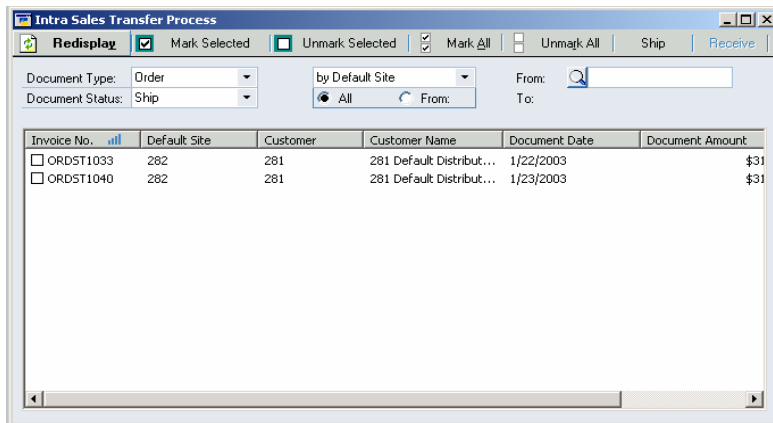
Intra Sales Transfer Process

Redisplay | Mark Selected | Unmark Selected | Mark All | Unmark All | Ship | Receive

Document Type: Order
Document Status: Ship

by Default Site
All From:

From:
To:

| Invoice No. | Default Site | Customer | Customer Name | Document Date | Document Amount |
|---|---|---|---|---|---|
| ORDST1033 | 282 | 281 | 281 Default Distribut... | 1/22/2003 | $31 |
| ORDST1040 | 282 | 281 | 281 Default Distribut... | 1/23/2003 | $31 |